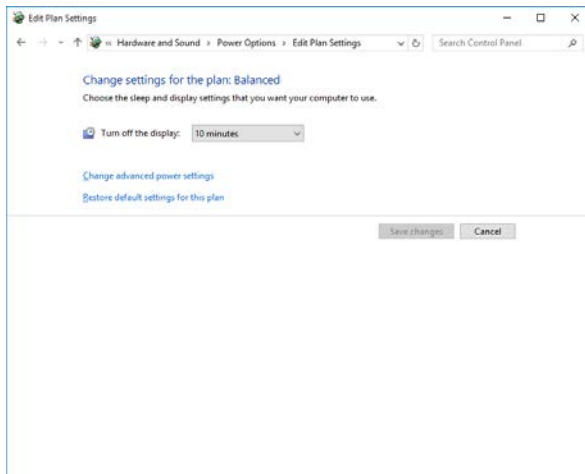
Edit Plan Settings

« Hardware and Sound › Power Options › Edit Plan Settings

Search Control Panel

Change settings for the plan: Balanced

Choose the sleep and display settings that you want your computer to use.

Turn off the display: 10 minutes

Change advanced power settings

Restore default settings for this plan

Save changes

Cancel